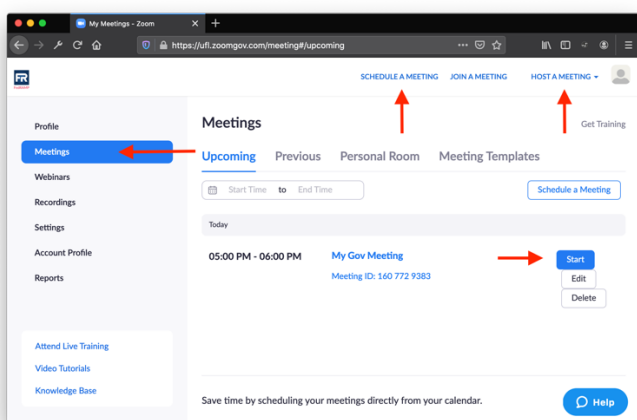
My Meetings - Zoom
https://ufl.zoomgov.com/meeting#/upcoming

FR

SCHEDULE A MEETING JOIN A MEETING HOST A MEETING

Profile
Meetings
Webinars
Recordings
Settings
Account Profile
Reports

Attend Live Training
Video Tutorials
Knowledge Base

Meetings

Get Training

Upcoming Previous Personal Room Meeting Templates

Start Time to End Time

Schedule a Meeting

Today

05:00 PM - 06:00 PM

My Gov Meeting
Meeting ID: 160 772 9383

Start
Edit
Delete

Save time by scheduling your meetings directly from your calendar.

Help